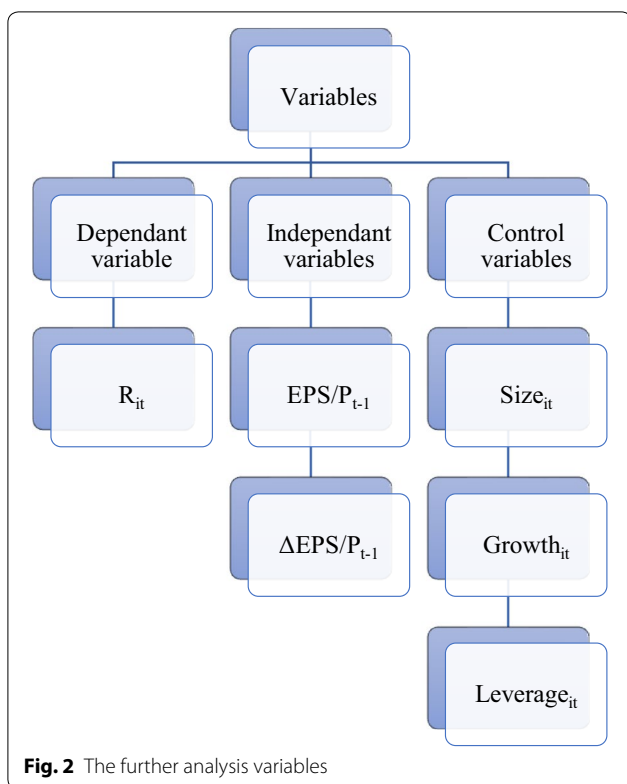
Variables

Dependant variable

Independant variables

Control variables

$R_{it}$

$EPS/P_{t-1}$

$\Delta EPS/P_{t-1}$

$Size_{it}$

$Growth_{it}$

$Leverage_{it}$

**Fig. 2** The further analysis variables